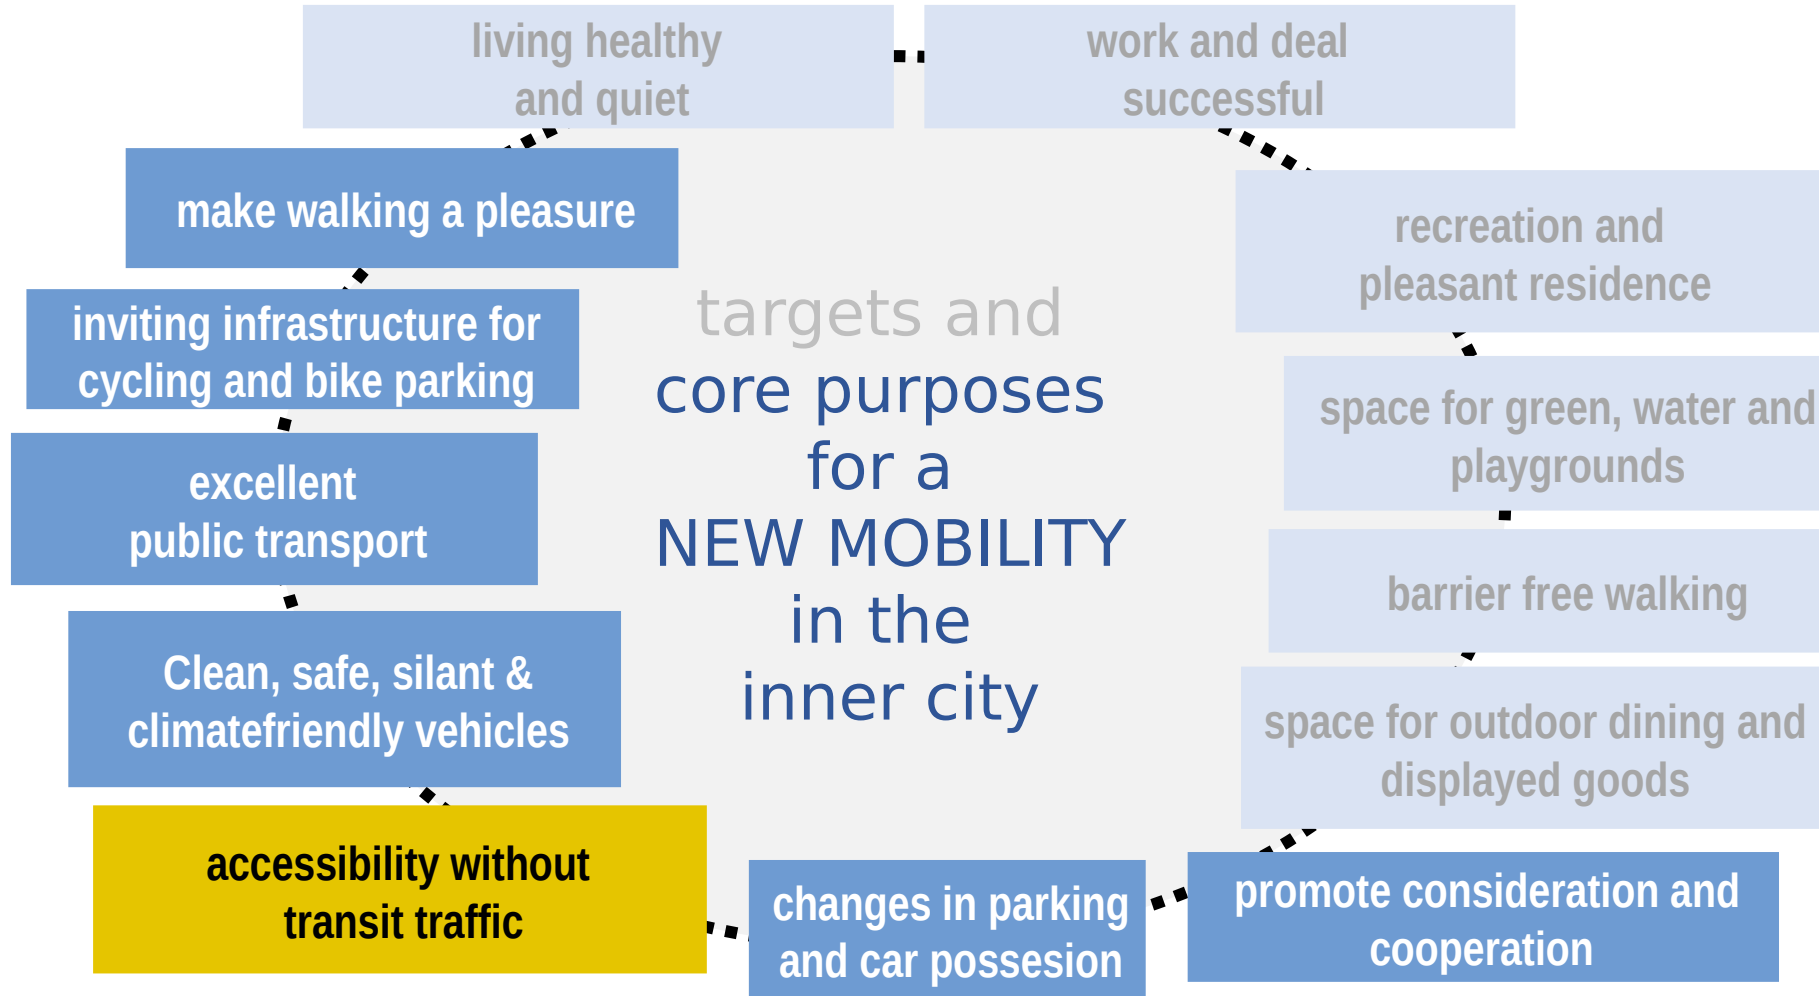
living healthy and quiet

work and deal successful

make walking a pleasure

recreation and pleasant residence

targets and core purposes for a NEW MOBILITY in the inner city

inviting infrastructure for cycling and bike parking

space for green, water and playgrounds

excellent public transport

barrier free walking

Clean, safe, silant & climatefriendly vehicles

space for outdoor dining and displayed goods

accessibility without transit traffic

changes in parking and car possesion

promote consideration and cooperation